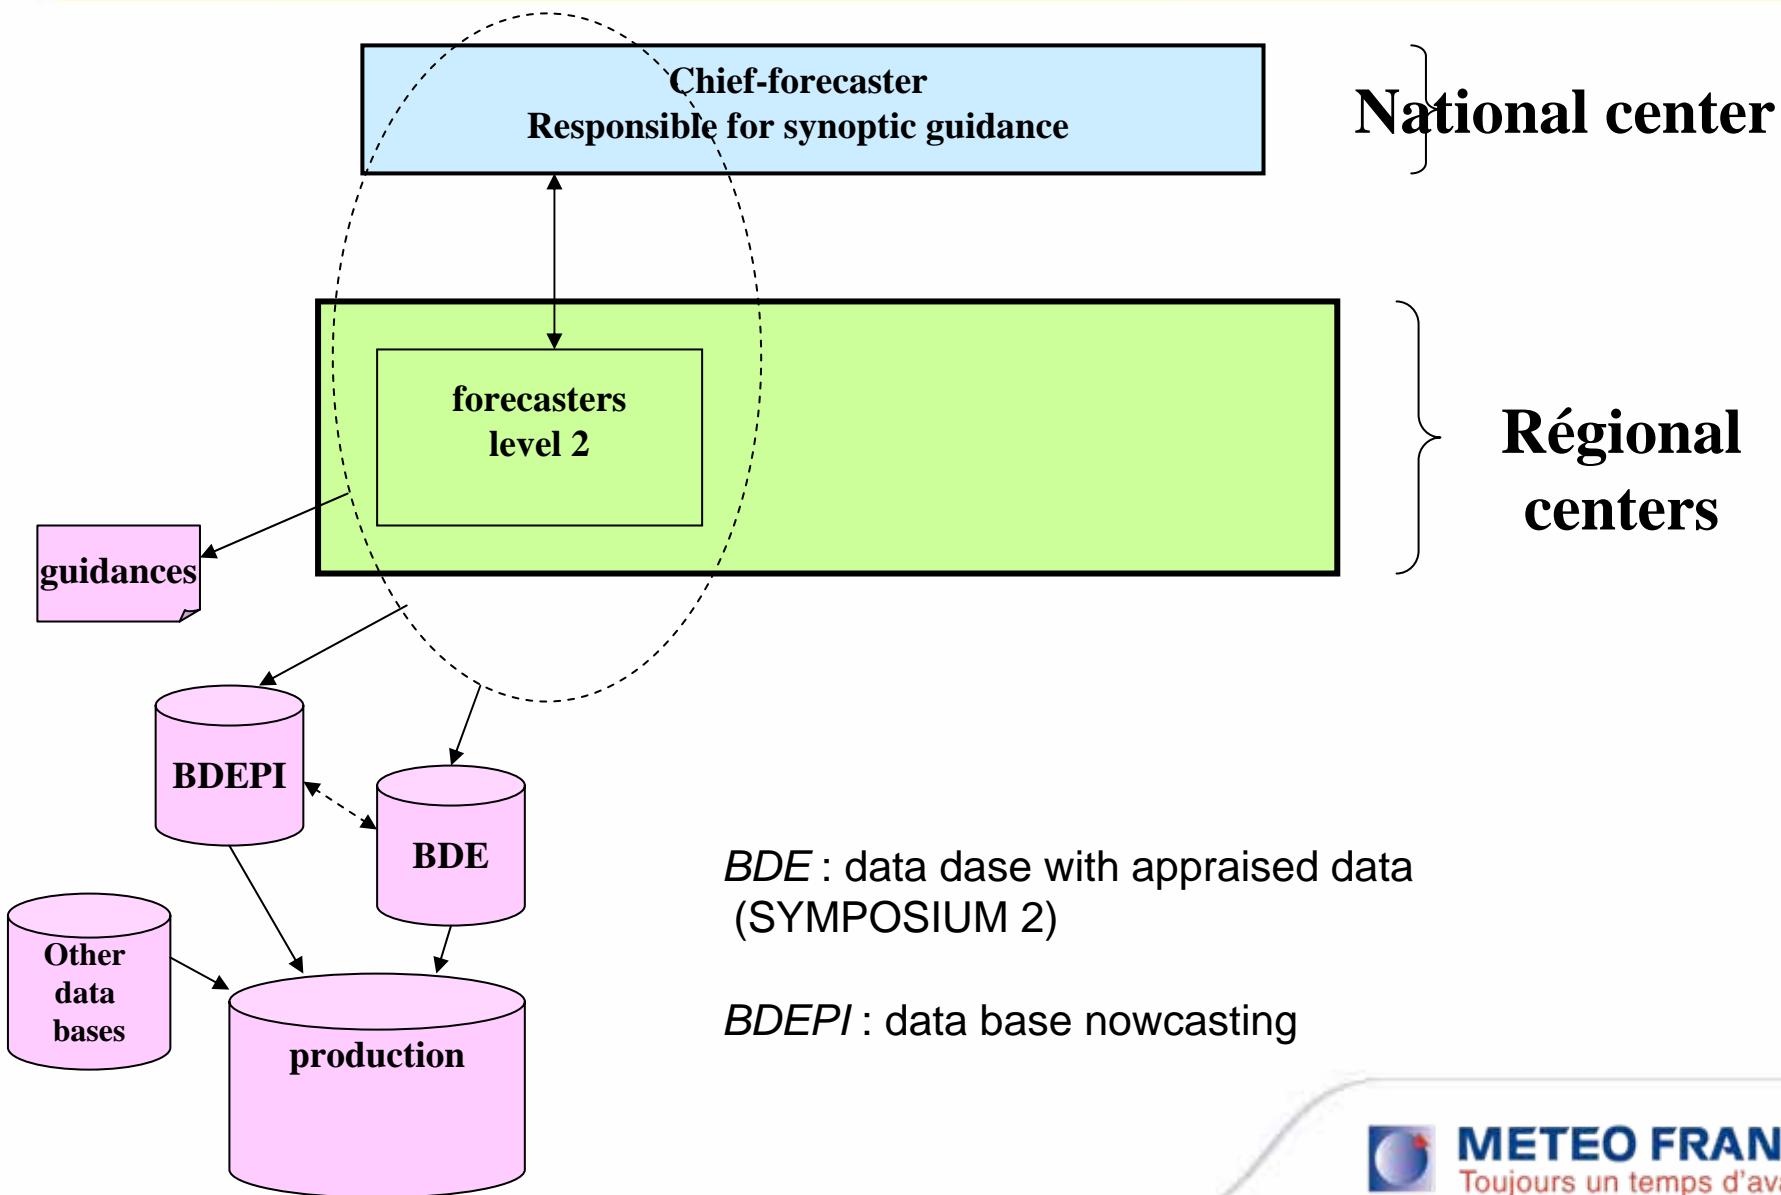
Chief-forecaster
Responsible for synoptic guidance

National center

forecasters
level 2

Régional centers

guidances

BDEPI

BDE

Other data bases

production

*BDE* : data dase with appraised data (SYMPOSIUM 2)

*BDEPI* : data base nowcasting

METEO FRAN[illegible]
Toujours un temps d'av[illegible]